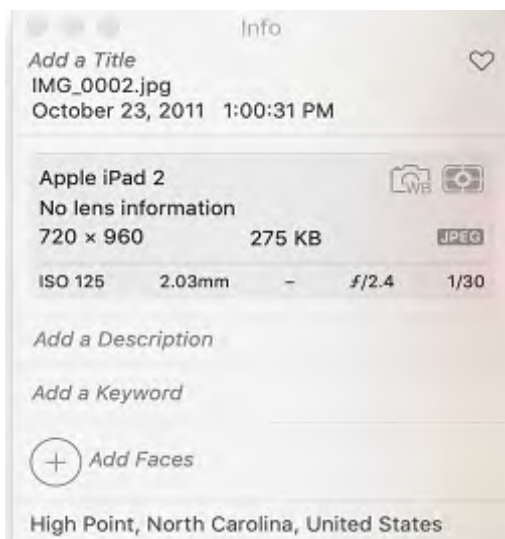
Info

Add a Title
IMG_0002.jpg
October 23, 2011 1:00:31 PM

Apple iPad 2
No lens information
720 × 960 275 KB JPEG

ISO 125 2.03mm – ƒ/2.4 1/30

Add a Description

Add a Keyword

+ Add Faces

High Point, North Carolina, United States